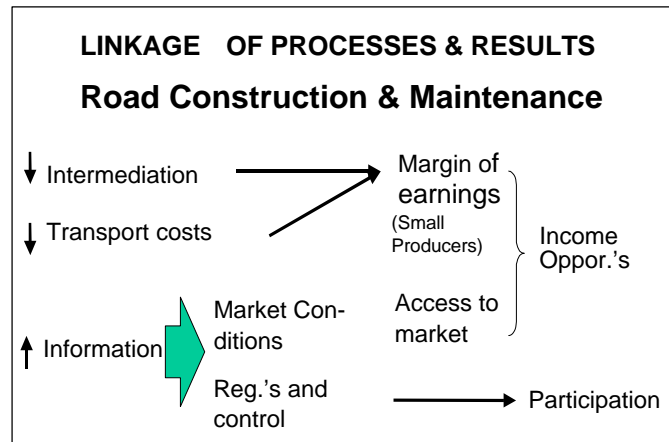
LINKAGE OF PROCESSES & RESULTS

Road Construction & Maintenance

↓ Intermediation

↓ Transport costs

↑ Information

Margin of earnings

(Small Producers)

Access to market

Income Oppor.'s

Market Conditions

Reg.'s and control

Participation